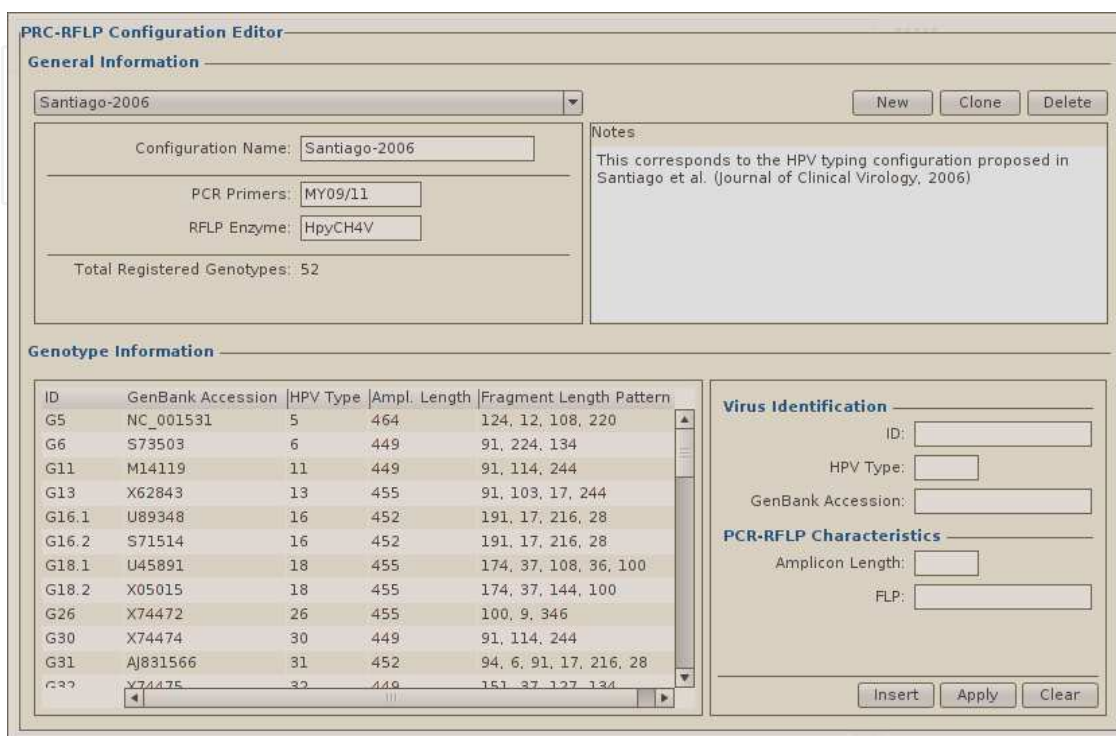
PRC-RFLP Configuration Editor

General Information

Santiago-2006

New Clone Delete

Configuration Name: Santiago-2006

PCR Primers: MY09/11

RFLP Enzyme: HpyCH4V

Total Registered Genotypes: 52

Notes

This corresponds to the HPV typing configuration proposed in Santiago et al. (Journal of Clinical Virology, 2006)

Genotype Information

| ID | GenBank Accession | HPV Type | Ampl. Length | Fragment Length Pattern |
|---|---|---|---|---|
| G5 | NC_001531 | 5 | 464 | 124, 12, 108, 220 |
| G6 | S73503 | 6 | 449 | 91, 224, 134 |
| G11 | M14119 | 11 | 449 | 91, 114, 244 |
| G13 | X62843 | 13 | 455 | 91, 103, 17, 244 |
| G16.1 | U89348 | 16 | 452 | 191, 17, 216, 28 |
| G16.2 | S71514 | 16 | 452 | 191, 17, 216, 28 |
| G18.1 | U45891 | 18 | 455 | 174, 37, 108, 36, 100 |
| G18.2 | X05015 | 18 | 455 | 174, 37, 144, 100 |
| G26 | X74472 | 26 | 455 | 100, 9, 346 |
| G30 | X74474 | 30 | 449 | 91, 114, 244 |
| G31 | AJ831566 | 31 | 452 | 94, 6, 91, 17, 216, 28 |
| G32 | X74475 | 32 | 449 | 151, 37, 127, 134 |

Virus Identification

ID:

HPV Type:

GenBank Accession:

PCR-RFLP Characteristics

Amplicon Length:

FLP:

Insert Apply Clear